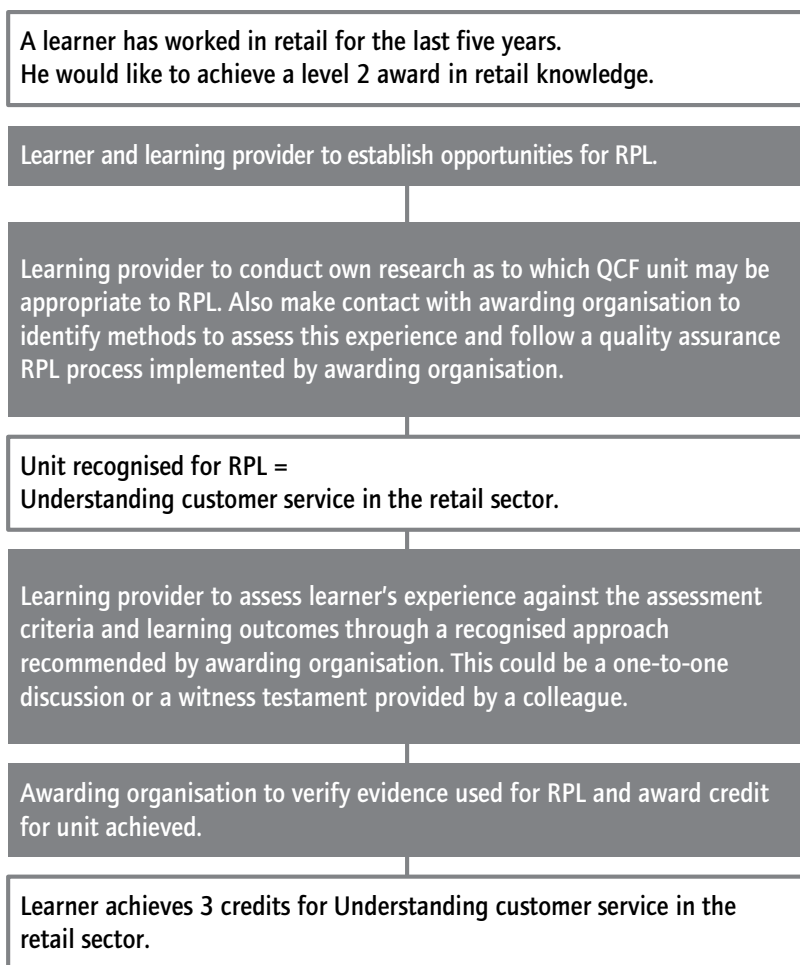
A learner has worked in retail for the last five years.
He would like to achieve a level 2 award in retail knowledge.

Learner and learning provider to establish opportunities for RPL.

Learning provider to conduct own research as to which QCF unit may be appropriate to RPL. Also make contact with awarding organisation to identify methods to assess this experience and follow a quality assurance RPL process implemented by awarding organisation.

Unit recognised for RPL =
Understanding customer service in the retail sector.

Learning provider to assess learner's experience against the assessment criteria and learning outcomes through a recognised approach recommended by awarding organisation. This could be a one-to-one discussion or a witness testament provided by a colleague.

Awarding organisation to verify evidence used for RPL and award credit for unit achieved.

Learner achieves 3 credits for Understanding customer service in the retail sector.